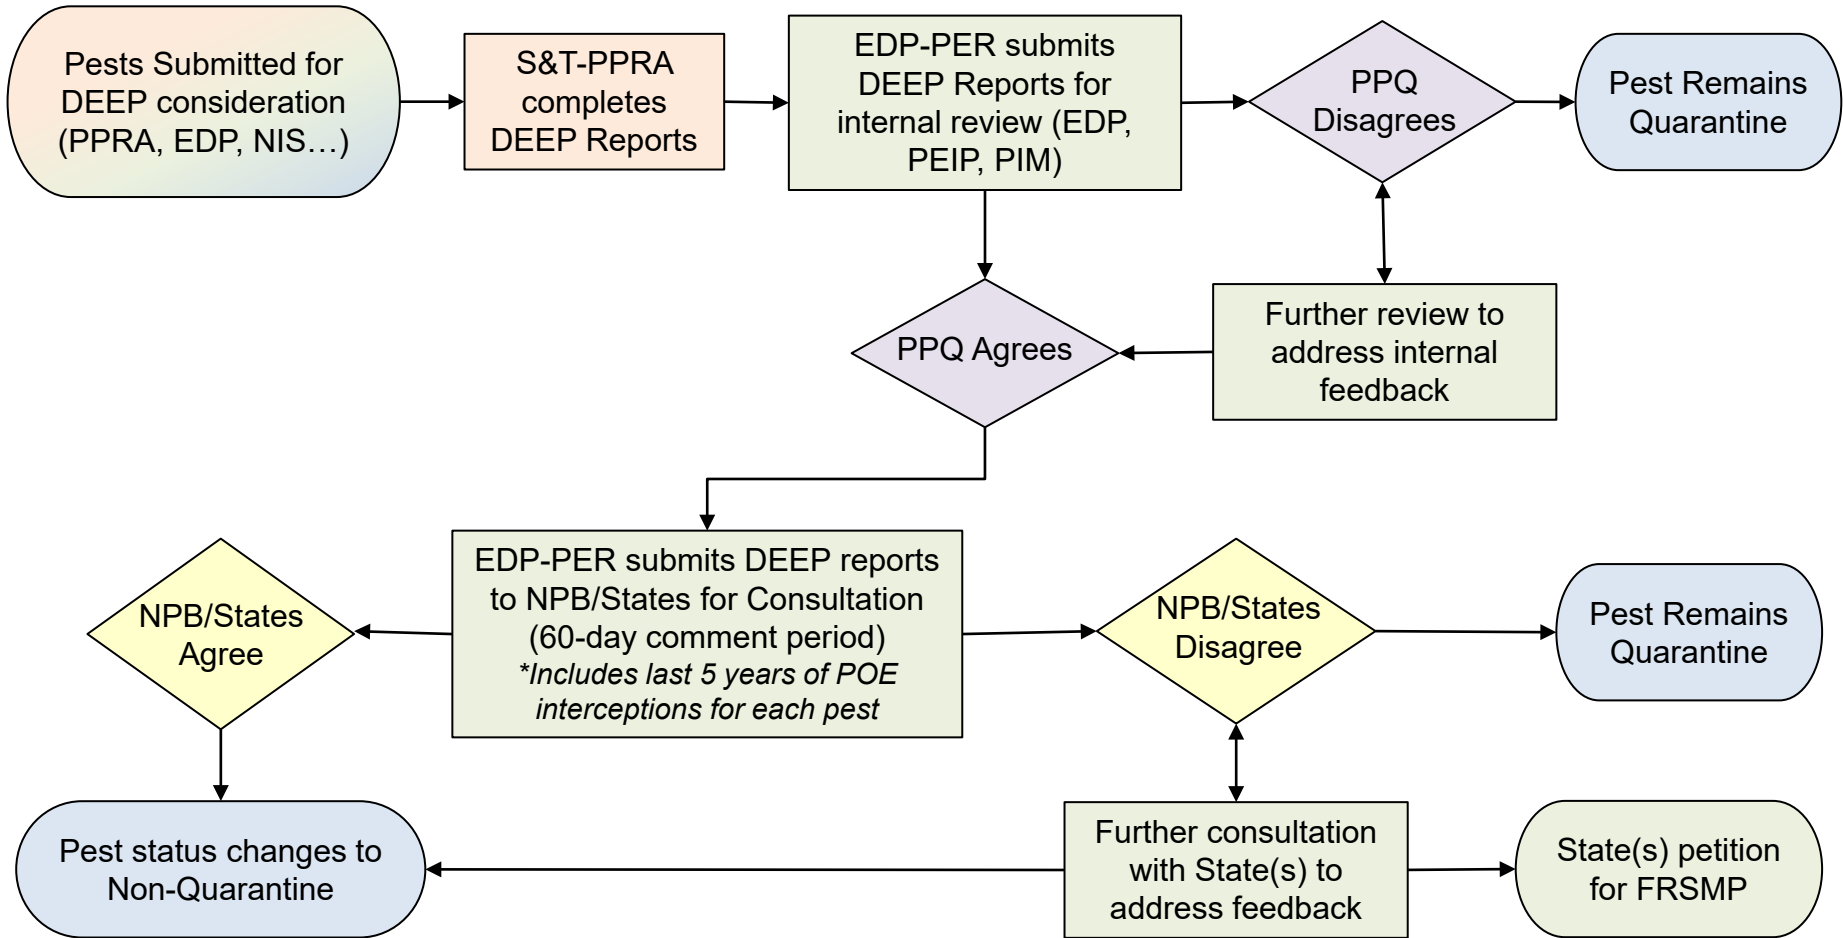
Pests Submitted for DEEP consideration (PPRA, EDP, NIS…)

S&T-PPRA completes DEEP Reports

EDP-PER submits DEEP Reports for internal review (EDP, PEIP, PIM)

PPQ Disagrees

Pest Remains Quarantine

Further review to address internal feedback

PPQ Agrees

EDP-PER submits DEEP reports to NPB/States for Consultation (60-day comment period)
*Includes last 5 years of POE interceptions for each pest

NPB/States Agree

NPB/States Disagree

Pest Remains Quarantine

Pest status changes to Non-Quarantine

Further consultation with State(s) to address feedback

State(s) petition for FRSMP